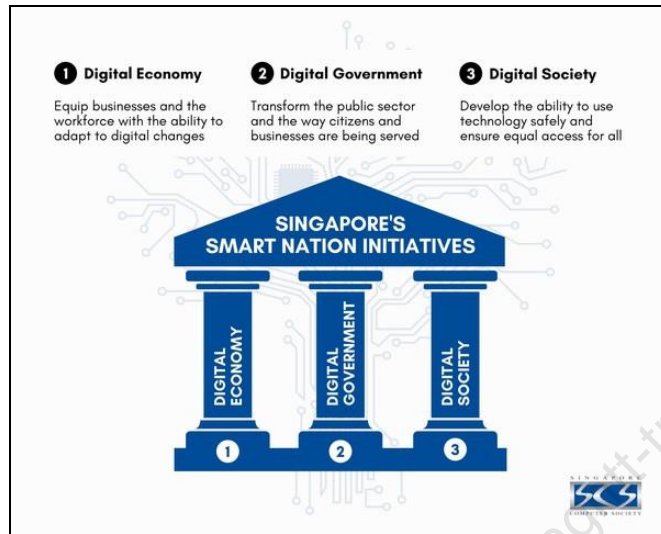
1 Digital Economy

Equip businesses and the workforce with the ability to adapt to digital changes

2 Digital Government

Transform the public sector and the way citizens and businesses are being served

3 Digital Society

Develop the ability to use technology safely and ensure equal access for all

SINGAPORE'S SMART NATION INITIATIVES

DIGITAL ECONOMY

DIGITAL GOVERNMENT

DIGITAL SOCIETY

1

2

3

SINGAPORE SCS COMPUTER SOCIETY